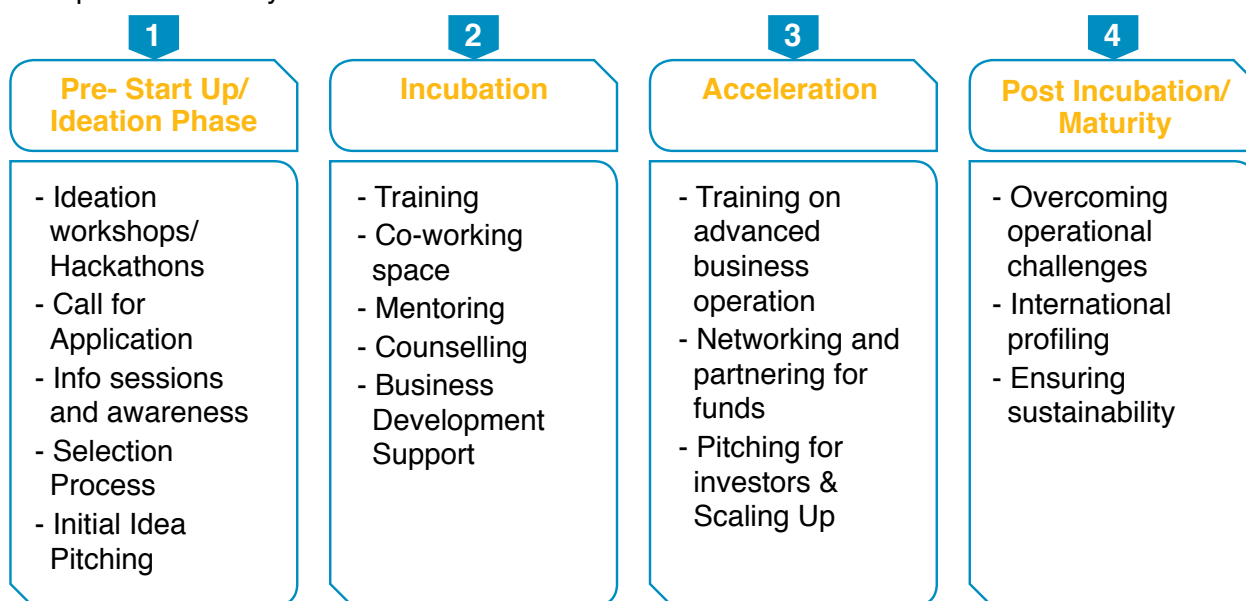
1

Pre- Start Up/ Ideation Phase

- Ideation workshops/ Hackathons
- Call for Application
- Info sessions and awareness
- Selection Process
- Initial Idea Pitching

2

Incubation

- Training
- Co-working space
- Mentoring
- Counselling
- Business Development Support

3

Acceleration

- Training on advanced business operation
- Networking and partnering for funds
- Pitching for investors & Scaling Up

4

Post Incubation/ Maturity

- Overcoming operational challenges
- International profiling
- Ensuring sustainability